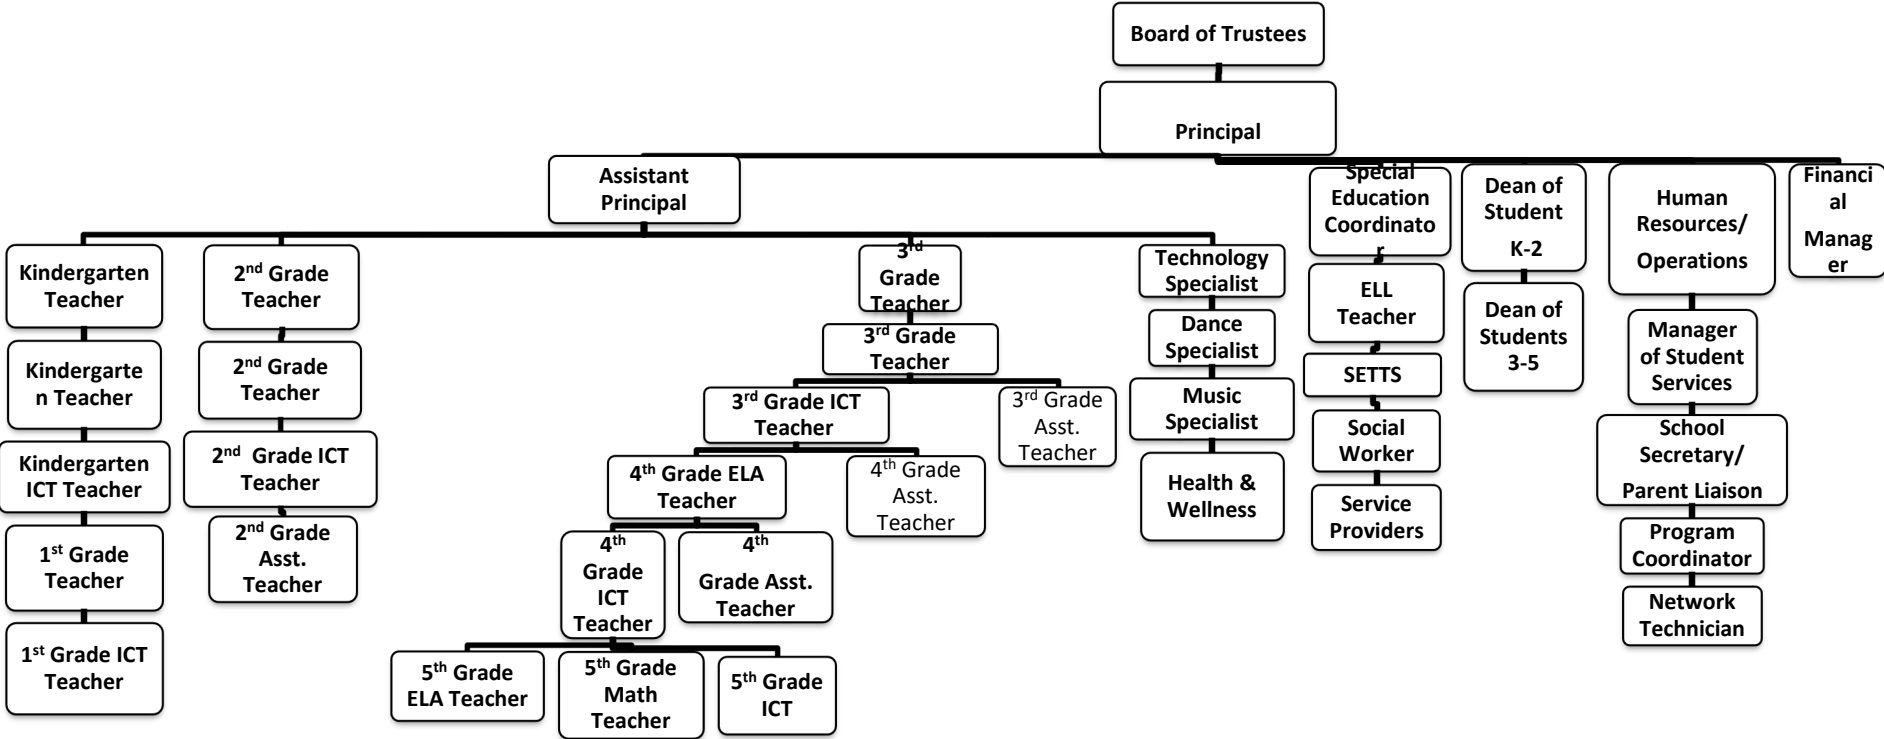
Board of Trustees

Principal

Assistant Principal

Kindergarten Teacher

Kindergarten Teacher

Kindergarten ICT Teacher

1$^{st}$ Grade Teacher

1$^{st}$ Grade ICT Teacher

2$^{nd}$ Grade Teacher

2$^{nd}$ Grade Teacher

2$^{nd}$ Grade ICT Teacher

2$^{nd}$ Grade Asst. Teacher

3$^{rd}$ Grade Teacher

3$^{rd}$ Grade Teacher

3$^{rd}$ Grade ICT Teacher

3$^{rd}$ Grade Asst. Teacher

4$^{th}$ Grade ELA Teacher

4$^{th}$ Grade Asst. Teacher

4$^{th}$ Grade ICT Teacher

4$^{th}$ Grade Asst. Teacher

5$^{th}$ Grade ELA Teacher

5$^{th}$ Grade Math Teacher

5$^{th}$ Grade ICT

Technology Specialist

Dance Specialist

Music Specialist

Health & Wellness

Special Education Coordinator

ELL Teacher

SETTS

Social Worker

Service Providers

Dean of Student K-2

Dean of Students 3-5

Human Resources/ Operations

Manager of Student Services

School Secretary/ Parent Liaison

Program Coordinator

Network Technician

Financial Manager